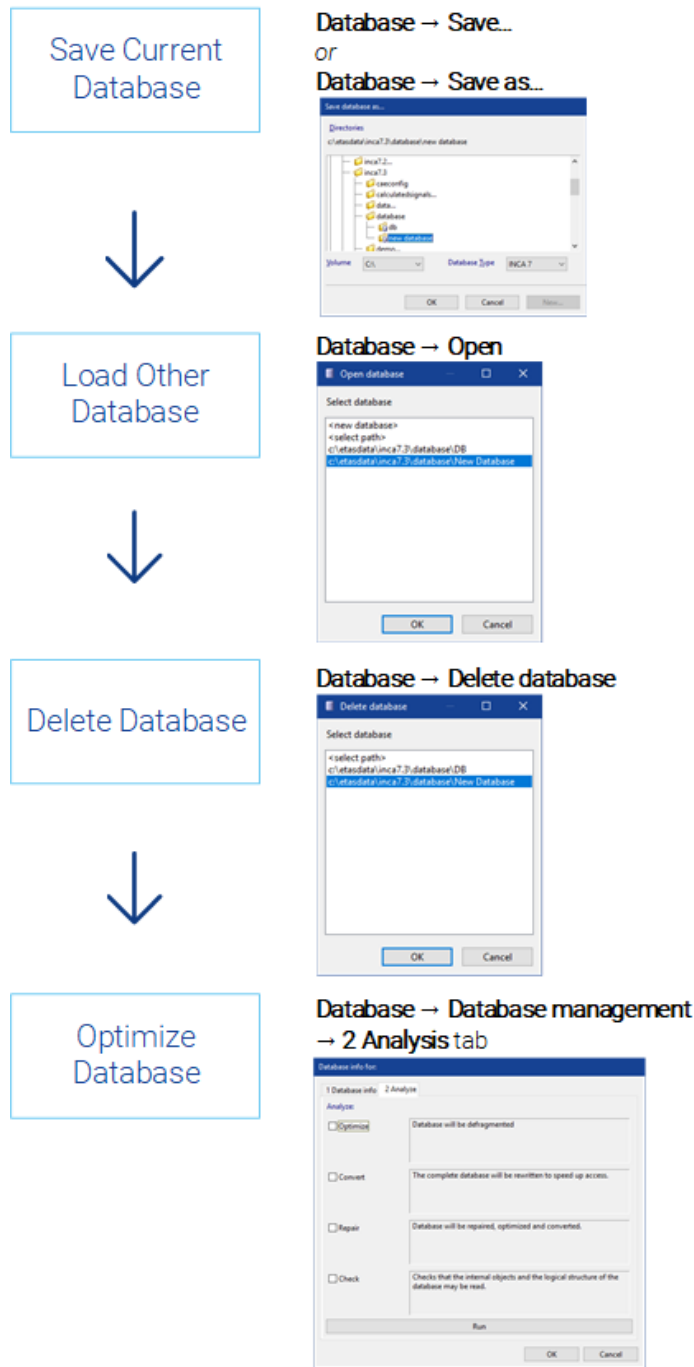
Save Current Database

Database → Save...
or
Database → Save as...

Save database as...
Directories
c:\etasdata\inca7.3\database\new database
inca7.2...
inca7.3
caeconfig
calculatedsignals...
data...
database
db
new database
demo...
Volume C:\
Database Type INCA 7
OK Cancel New...

Load Other Database

Database → Open

Open database
Select database
<new database>
<select path>
c:\etasdata\inca7.3\database\DB
c:\etasdata\inca7.3\database\New Database
OK Cancel

Delete Database

Database → Delete database

Delete database
Select database
<select path>
c:\etasdata\inca7.3\database\DB
c:\etasdata\inca7.3\database\New Database
OK Cancel

Optimize Database

Database → Database management → 2 Analysis tab

Database info for:
1 Database info 2 Analyse
Analyse:
Optimize Database will be defragmented
Convert The complete database will be rewritten to speed up access.
Repair Database will be repaired, optimized and converted.
Check Checks that the internal objects and the logical structure of the database may be read.
Run
OK Cancel